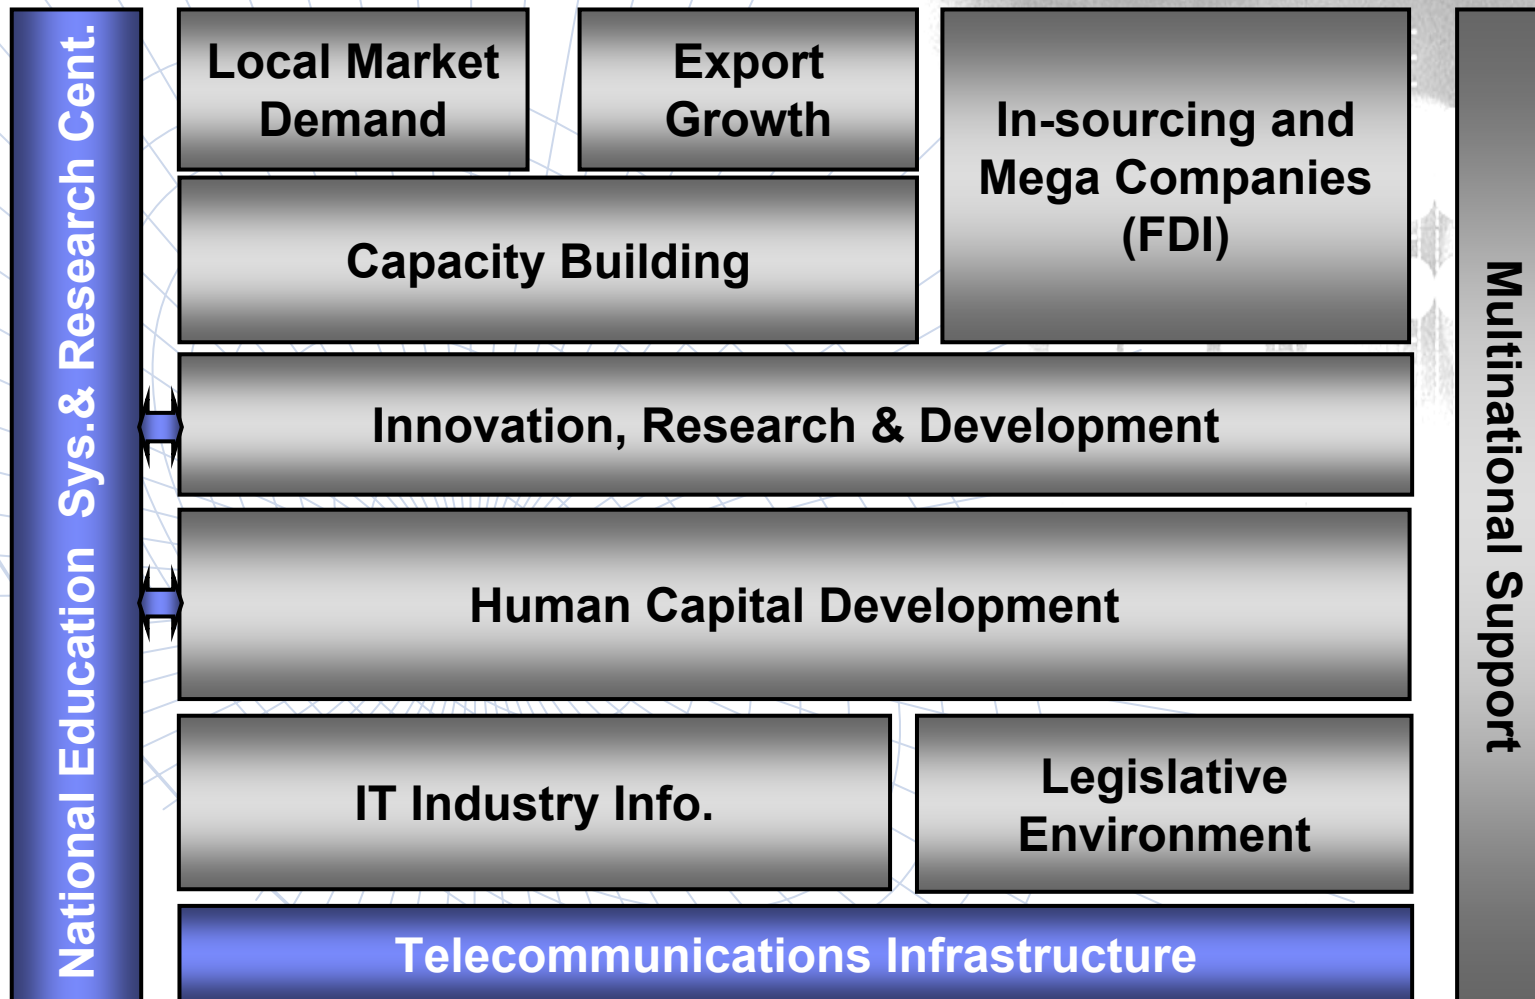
National Education Sys.& Research Cent.

Local Market Demand

Export Growth

In-sourcing and Mega Companies (FDI)

Capacity Building

Innovation, Research & Development

Human Capital Development

IT Industry Info.

Legislative Environment

Telecommunications Infrastructure

Multinational Support